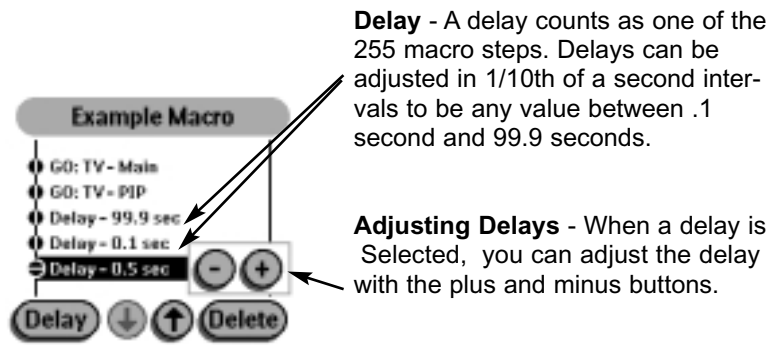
**Delay** - A delay counts as one of the 255 macro steps. Delays can be adjusted in 1/10th of a second intervals to be any value between .1 second and 99.9 seconds.

Example Macro

GO: TV - Main
GO: TV - PIP
Delay - 99.9 sec
Delay - 0.1 sec
Delay - 0.5 sec

−
+

Delay
Delete

**Adjusting Delays** - When a delay is Selected, you can adjust the delay with the plus and minus buttons.